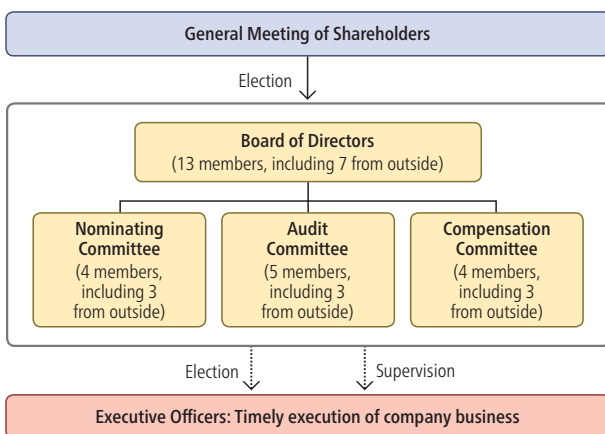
General Meeting of Shareholders

Election

Board of Directors
(13 members, including 7 from outside)

Nominating Committee
(4 members, including 3 from outside)

Audit Committee
(5 members, including 3 from outside)

Compensation Committee
(4 members, including 3 from outside)

Election

Supervision

Executive Officers: Timely execution of company business